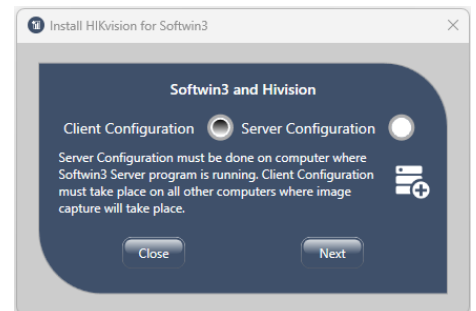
Install HIKvision for Softwin3

Softwin3 and Hivision

Client Configuration Server Configuration

Server Configuration must be done on computer where Softwin3 Server program is running. Client Configuration must take place on all other computers where image capture will take place.

Close

Next